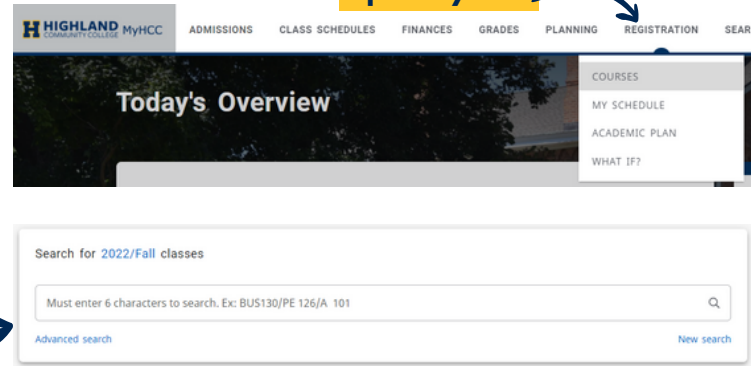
H HIGHLAND COMMUNITY COLLEGE MyHCC

ADMISSIONS CLASS SCHEDULES FINANCES GRADES PLANNING REGISTRATION SEAR

COURSES
MY SCHEDULE
ACADEMIC PLAN
WHAT IF?

Today's Overview

Search for 2022/Fall classes

Must enter 6 characters to search. Ex: BUS130/PE 126/A 101

Advanced search

New search